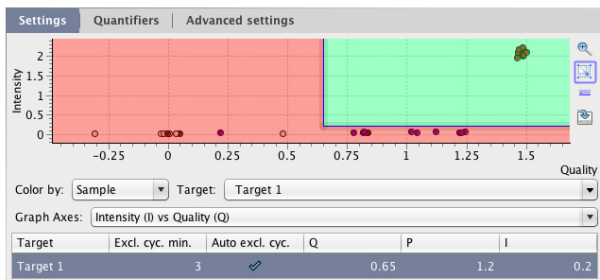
Settings | Quantifiers | Advanced settings

Intensity
2
1.5
1
0.5
0

-0.25 0 0.25 0.5 0.75 1 1.25 1.5
Quality

Color by: Sample Target: Target 1

Graph Axes: Intensity (I) vs Quality (Q)

| Target | Excl. cyc. min. | Auto excl. cyc. | Q | P | I |
|---|---|---|---|---|---|
| Target 1 | 3 | ✓ | 0.65 | 1.2 | 0.2 |